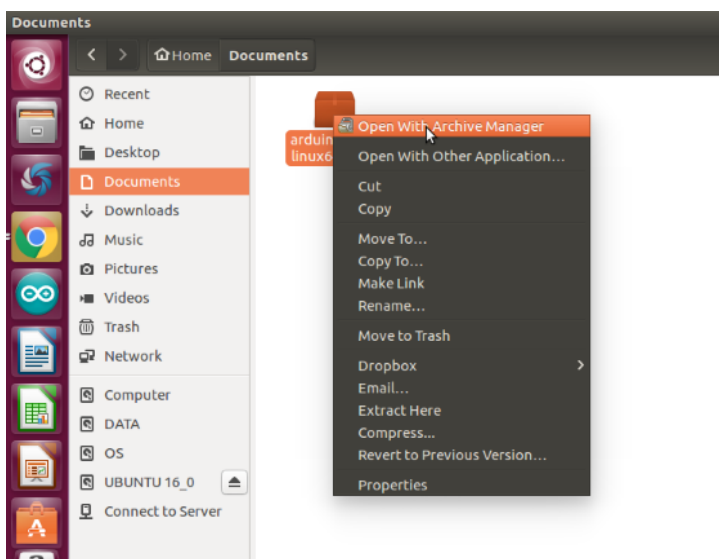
Documents

Home Documents

Recent
Home
Desktop
Documents
Downloads
Music
Pictures
Videos
Trash
Network
Computer
DATA
OS
UBUNTU 16_0
Connect to Server

arduin
linux6

Open With Archive Manager
Open With Other Application...
Cut
Copy
Move To...
Copy To...
Make Link
Rename...
Move to Trash
Dropbox
Email...
Extract Here
Compress...
Revert to Previous Version...
Properties